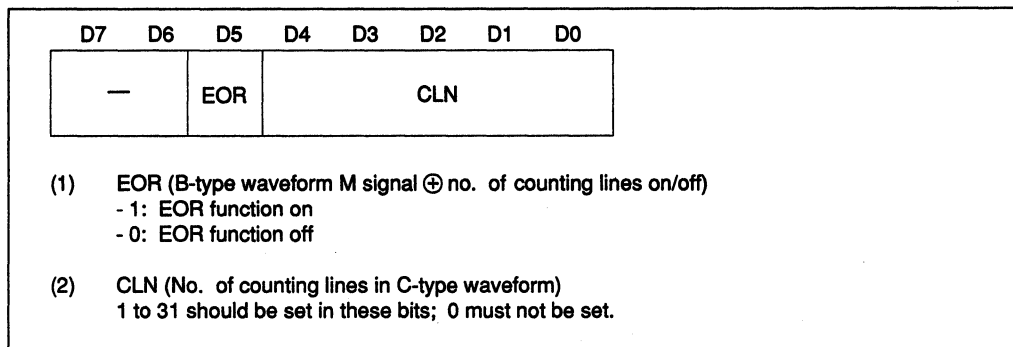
| D7 | D6 | D5 | D4 | D3 | D2 | D1 | D0 |
|---|---|---|---|---|---|---|---|
| — | | EOR | CLN | | | | |

(1) EOR (B-type waveform M signal $\oplus$ no. of counting lines on/off)
- 1: EOR function on
- 0: EOR function off

(2) CLN (No. of counting lines in C-type waveform)
1 to 31 should be set in these bits; 0 must not be set.